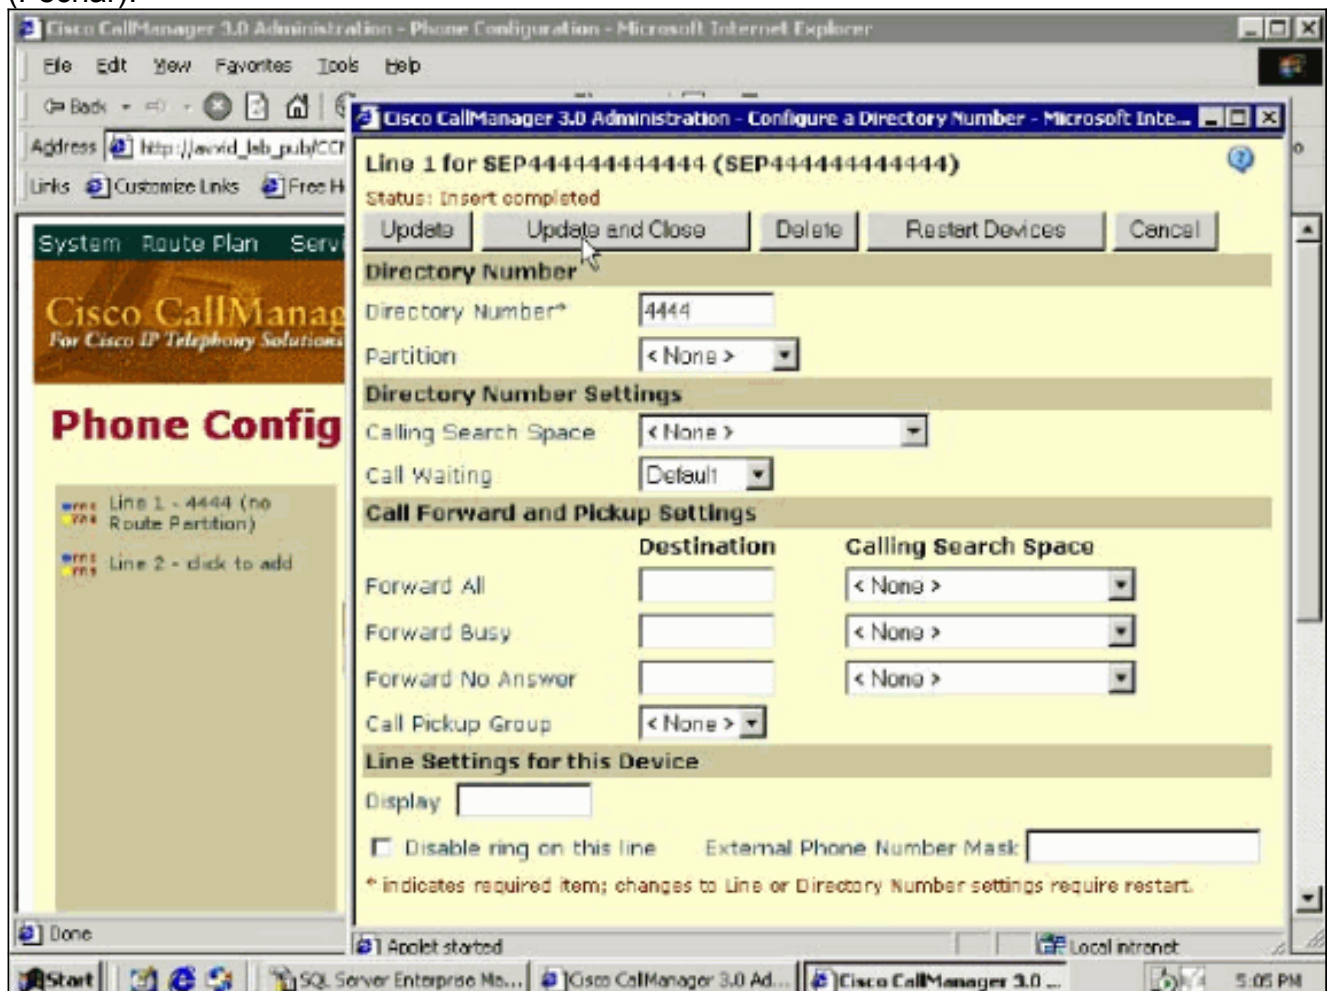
(Postal).

Cisco CallManager 3.0 Administration - Phone Configuration - Microsoft Internet Explorer

File Edit View Favorites Tools Help

Back

Address http://avvid_lab_pub/CCM

Links Customize Links Free H

System Route Plan Serv

Cisco CallManag
For Cisco IP Telephony Solutions

Phone Config

Line 1 - 4444 (no Route Partition)

Line 2 - click to add

Done

Cisco CallManager 3.0 Administration - Configure a Directory Number - Microsoft Inte...

Line 1 for SEP444444444444 (SEP444444444444)

Status: Insert completed

Update | Update and Close | Delete | Restart Devices | Cancel

Directory Number

Directory Number* 4444

Partition < None >

Directory Number Settings

Calling Search Space < None >

Call Waiting Default

Call Forward and Pickup Settings

Destination | Calling Search Space

Forward All < None >

Forward Busy < None >

Forward No Answer < None >

Call Pickup Group < None >

Line Settings for this Device

Display

Disable ring on this line External Phone Number Mask

* indicates required item; changes to Line or Directory Number settings require restart.

Applet started

Local intranet

Start | SQL Server Enterprise Ma... | Cisco CallManager 3.0 Ad... | Cisco CallManager 3.0 ... | 5:05 PM